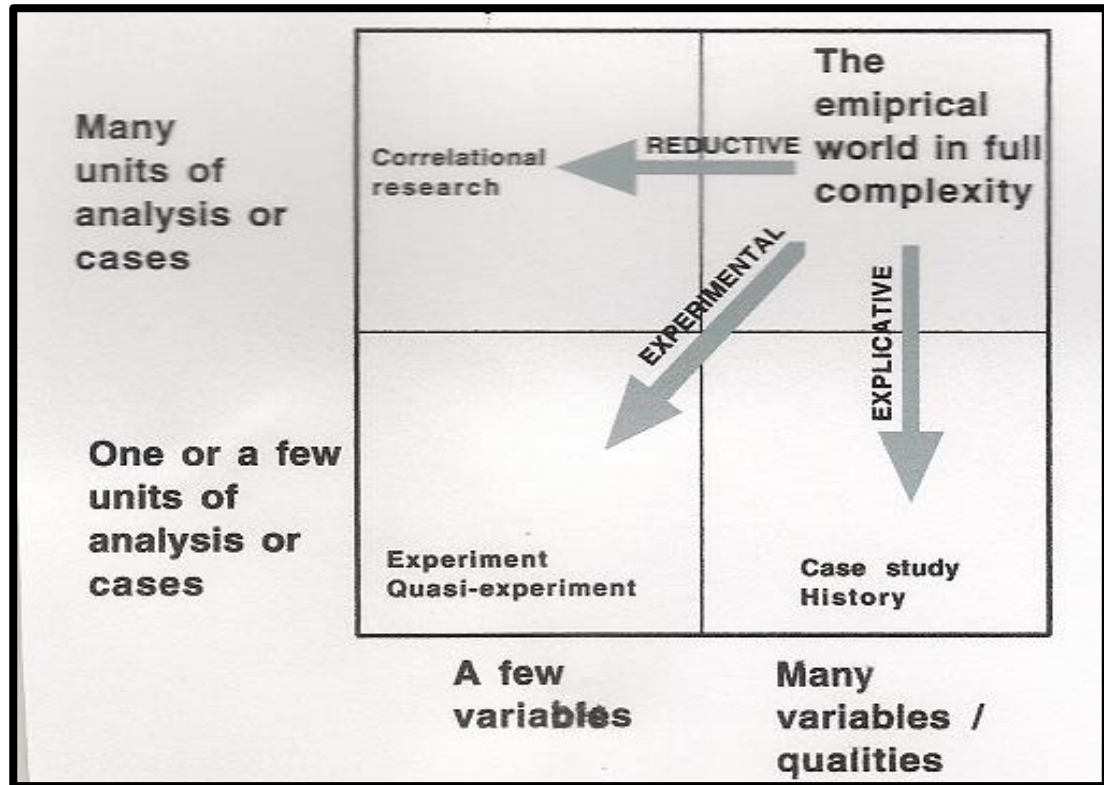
Many units of analysis or cases

Correlational research

REDUCTIVE

The emipirical world in full complexity

EXPERIMENTAL

EXPLICATIVE

One or a few units of analysis or cases

Experiment
Quasi-experiment

Case study
History

A few variables

Many variables / qualities